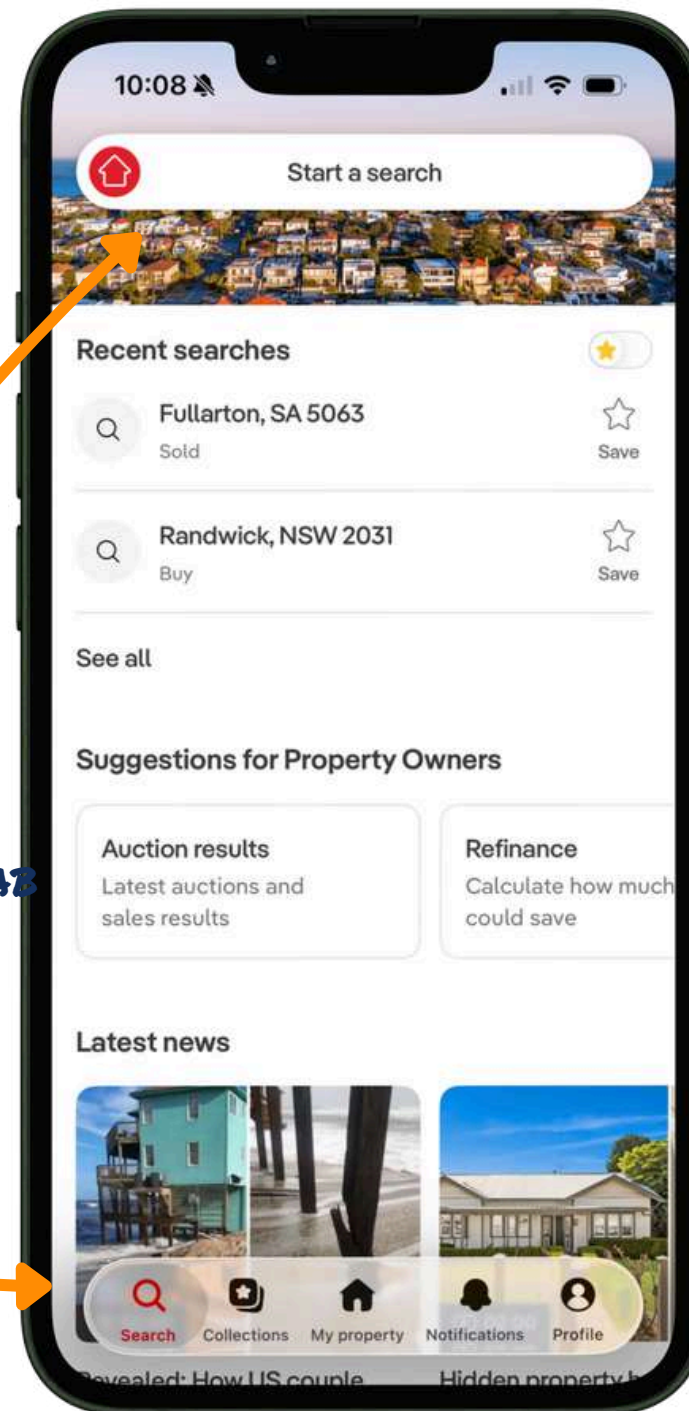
10:08

Start a search

Recent searches

Fullarton, SA 5063
Sold
Save

Randwick, NSW 2031
Buy
Save

See all

Suggestions for Property Owners

Auction results
Latest auctions and sales results

Refinance
Calculate how much could save

Latest news

Search
Collections
My property
Notifications
Profile

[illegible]evealed: How US couple

Hidden property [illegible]

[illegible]B